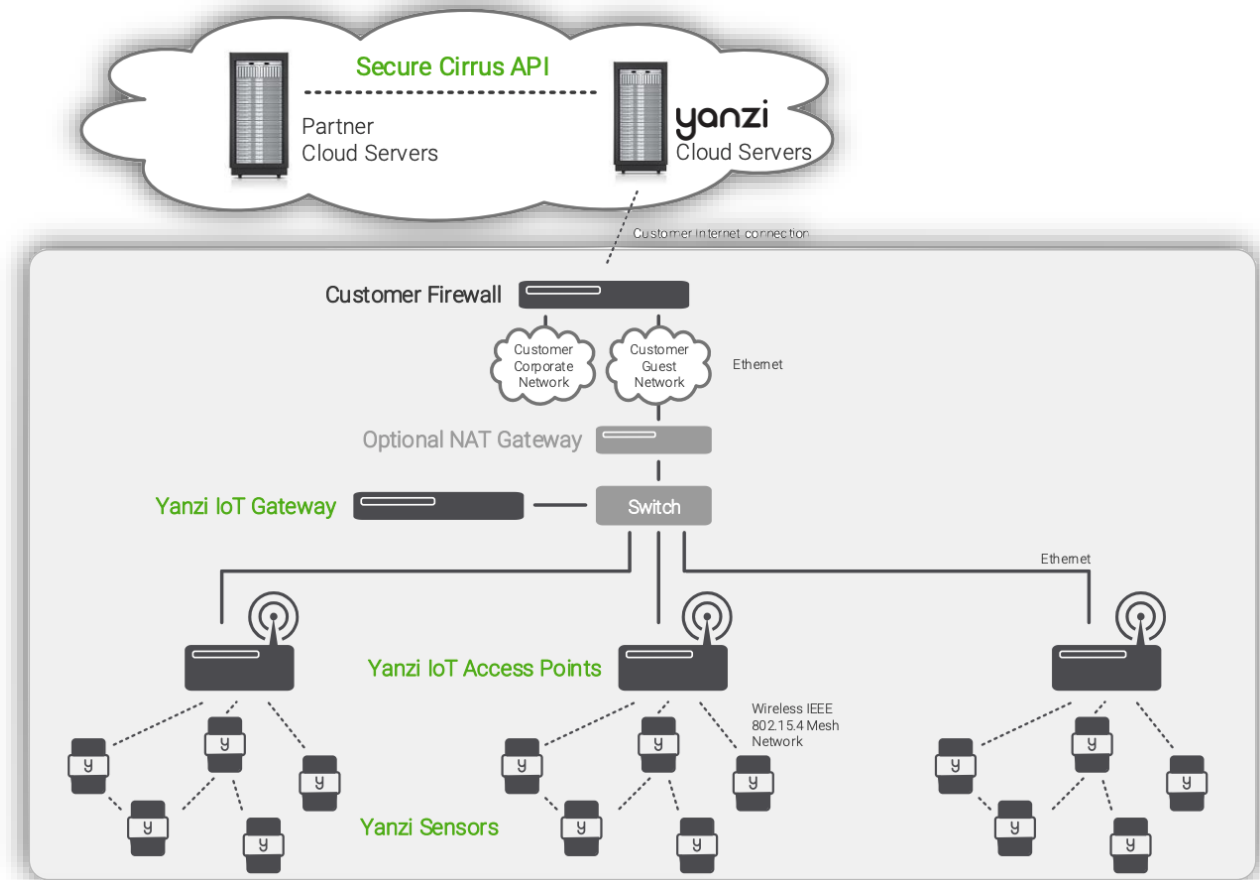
Secure Cirrus API

Partner
Cloud Servers

yanzi
Cloud Servers

Customer Internet connection

Customer Firewall

Customer Corporate Network

Customer Guest Network

Ethernet

Optional NAT Gateway

Yanzi IoT Gateway

Switch

Ethernet

Yanzi IoT Access Points

Wireless IEEE 802.15.4 Mesh Network

y y y y y y y y y y y y y y y

Yanzi Sensors